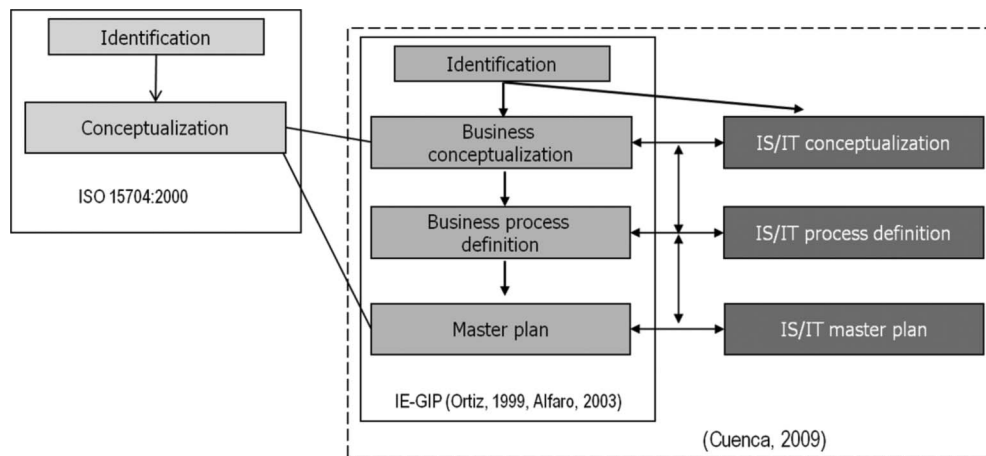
Identification

Conceptualization

ISO 15704:2000

Identification

Business conceptualization

Business process definition

Master plan

IE-GIP (Ortiz, 1999, Alfaro, 2003)

IS/IT conceptualization

IS/IT process definition

IS/IT master plan

(Cuenca, 2009)